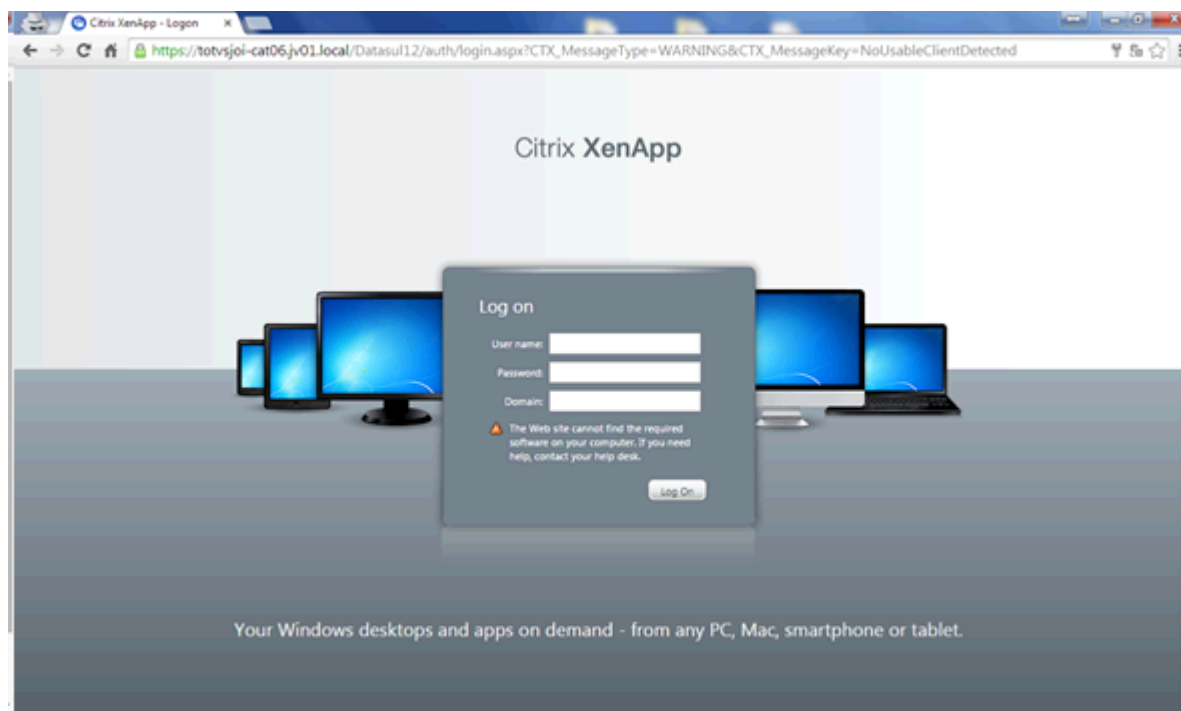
Citrix XenApp - Logon

https://totvsjoi-cat06.jv01.local/Datasul12/auth/login.aspx?CTX_MessageType=WARNING&CTX_MessageKey=NoUsableClientDetected

Citrix XenApp

Log on

User name:

Password:

Domain:

The Web site cannot find the required software on your computer. If you need help, contact your help desk.

Log On

Your Windows desktops and apps on demand - from any PC, Mac, smartphone or tablet.